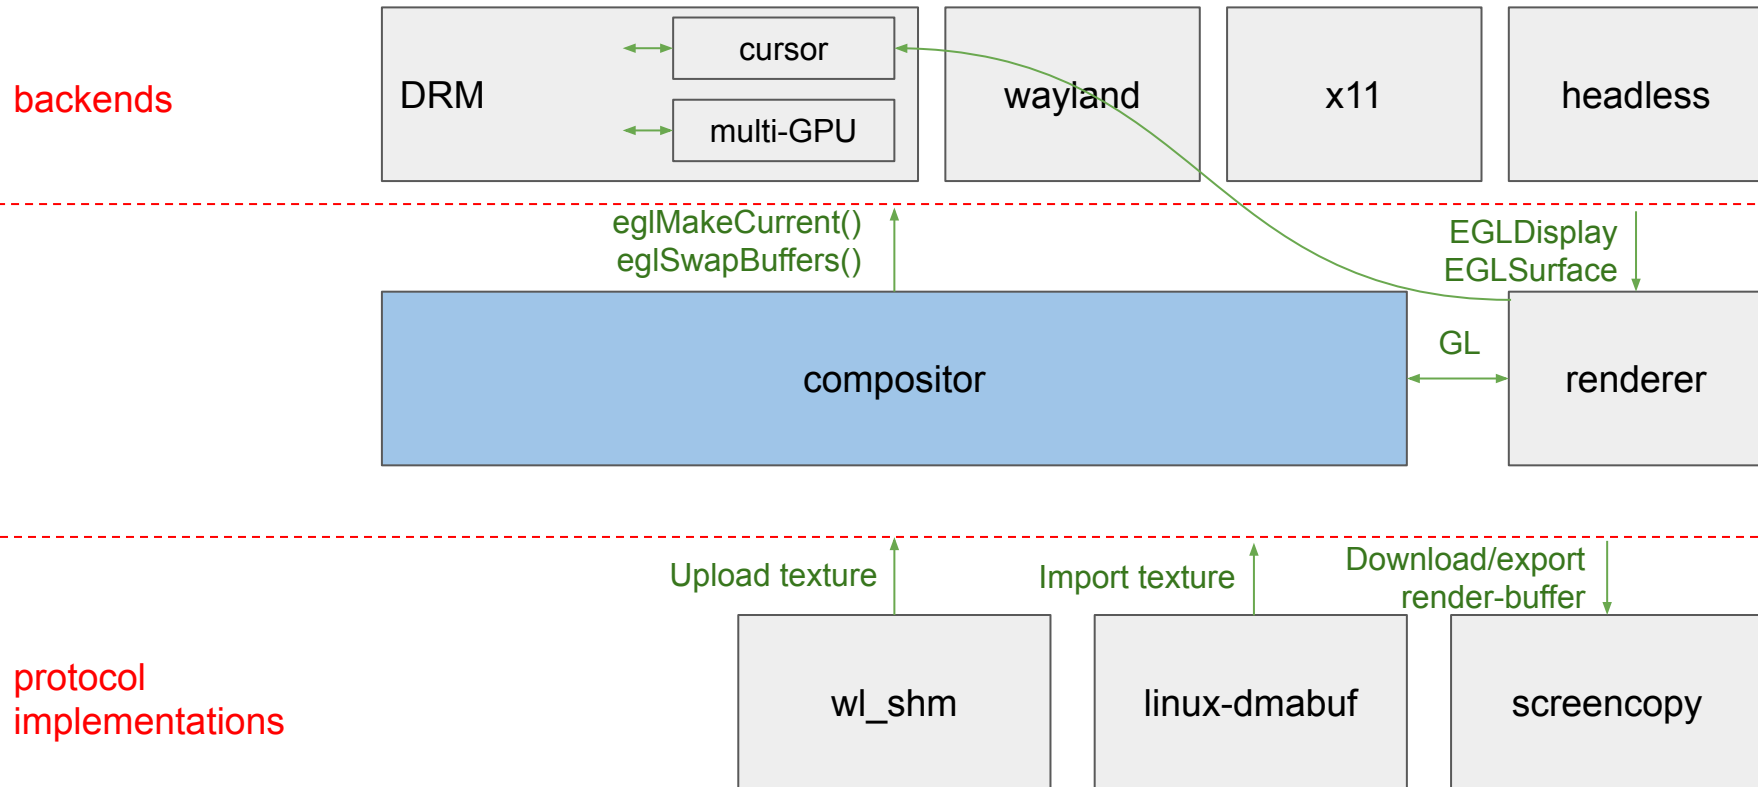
backends

DRM

cursor

multi-GPU

wayland

x11

headless

eglMakeCurrent()
eglSwapBuffers()

EGLDisplay
EGLSurface

compositor

GL

renderer

Upload texture

Import texture

Download/export
render-buffer

protocol
implementations

wl_shm

linux-dmabuf

screencopy